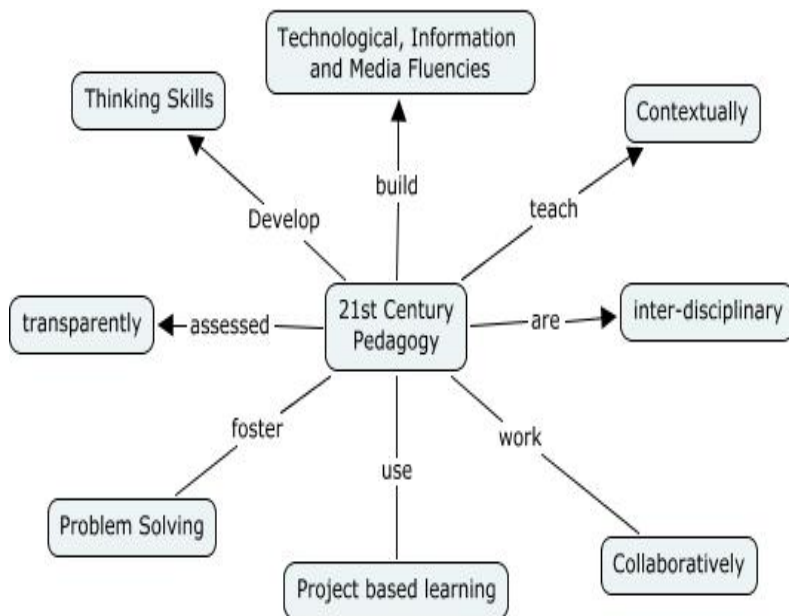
Technological, Information and Media Fluencies

Thinking Skills

Contextually

build

Develop

teach

transparently

assessed

21st Century Pedagogy

are

inter-disciplinary

foster

work

use

Problem Solving

Collaboratively

Project based learning